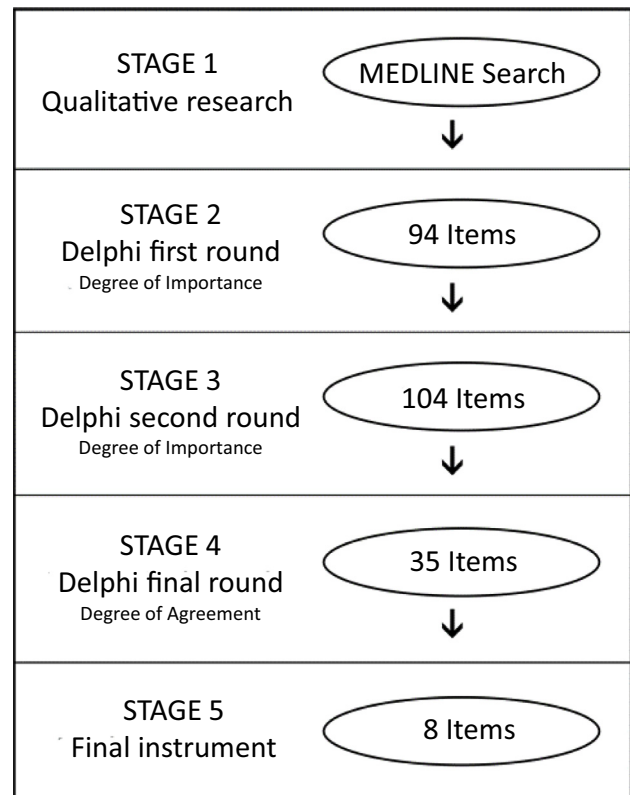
STAGE 1
Qualitative research

MEDLINE Search

STAGE 2
Delphi first round
Degree of Importance

94 Items

STAGE 3
Delphi second round
Degree of Importance

104 Items

STAGE 4
Delphi final round
Degree of Agreement

35 Items

STAGE 5
Final instrument

8 Items